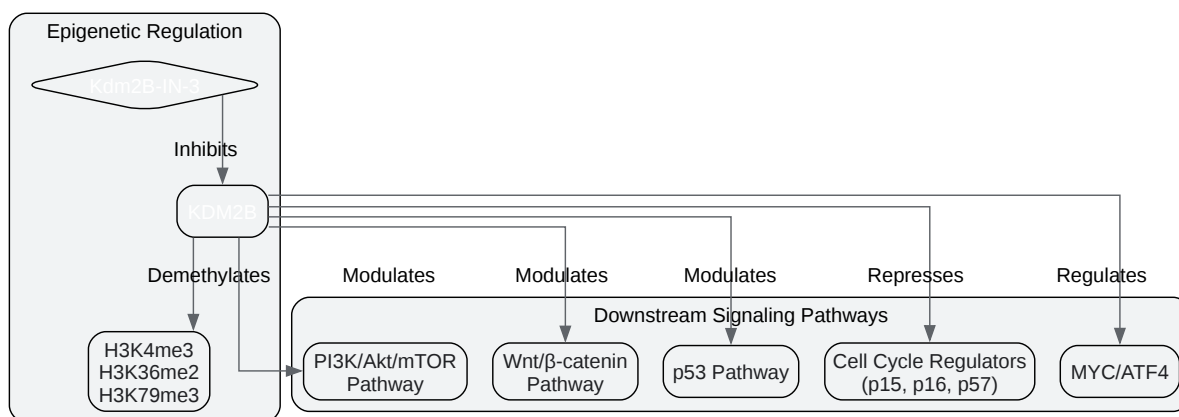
Epigenetic Regulation

Kdm2B-IN-3

Inhibits

KDM2B

Demethylates

H3K4me3
H3K36me2
H3K79me3

Modulates

Modulates

Modulates

Represses

Regulates

Downstream Signaling Pathways

PI3K/Akt/mTOR Pathway

Wnt/β-catenin Pathway

p53 Pathway

Cell Cycle Regulators (p15, p16, p57)

MYC/ATF4